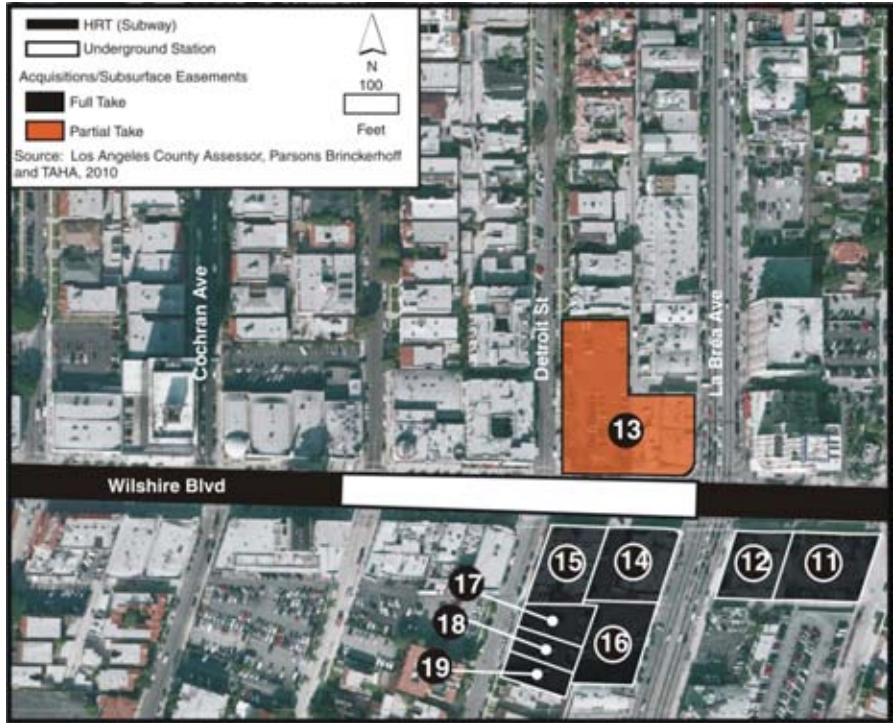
HRT (Subway)
Underground Station
Acquisitions/Subsurface Easements
Full Take
Partial Take
N
100
Feet
Source: Los Angeles County Assessor, Parsons Brinckerhoff and TAHA, 2010

Cochran Ave
Detroit St
La Brea Ave
13
Wilshire Blvd
15
14
12
11
17
18
16
19